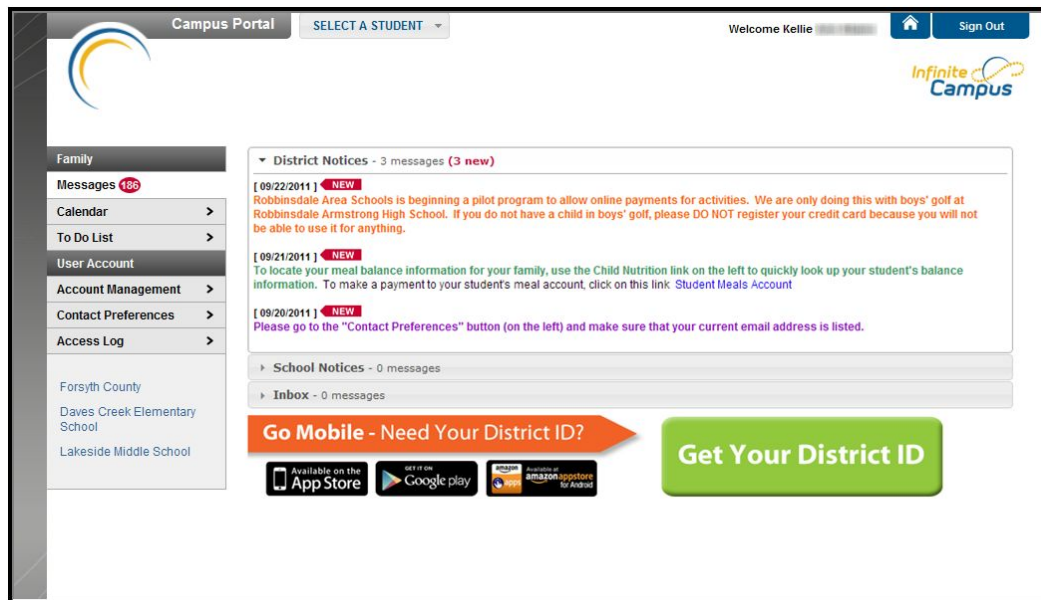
Campus Portal
SELECT A STUDENT
Welcome Kellie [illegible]
Sign Out
Infinite Campus

Family
Messages 186
Calendar
To Do List
User Account
Account Management
Contact Preferences
Access Log

Forsyth County
Daves Creek Elementary School
Lakeside Middle School

District Notices - 3 messages (3 new)

[ 09/22/2011 ] NEW
Robbinsdale Area Schools is beginning a pilot program to allow online payments for activities. We are only doing this with boys' golf at Robbinsdale Armstrong High School. If you do not have a child in boys' golf, please DO NOT register your credit card because you will not be able to use it for anything.

[ 09/21/2011 ] NEW
To locate your meal balance information for your family, use the Child Nutrition link on the left to quickly look up your student's balance information. To make a payment to your student's meal account, click on this link Student Meals Account

[ 09/20/2011 ] NEW
Please go to the "Contact Preferences" button (on the left) and make sure that your current email address is listed.

School Notices - 0 messages
Inbox - 0 messages

Go Mobile - Need Your District ID?
Get Your District ID
Available on the App Store
GET IT ON Google play
amazon Available at amazon appstore for Android